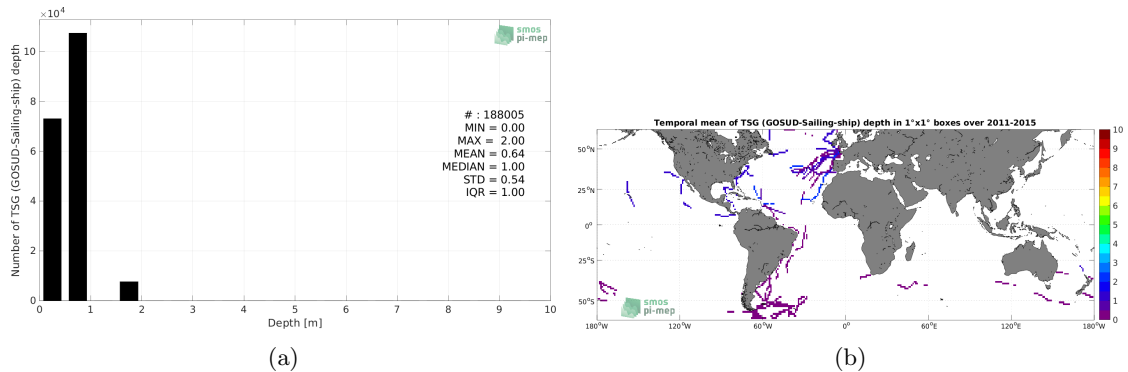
$\times10^4$

smos pi-mep

Number of TSG (GOSUD-Sailing-ship) depth

10
8
6
4
2
0

# : 188005
MIN = 0.00
MAX = 2.00
MEAN = 0.64
MEDIAN = 1.00
STD = 0.54
IQR = 1.00

0 1 2 3 4 5 6 7 8 9 10

Depth [m]

(a)

Temporal mean of TSG (GOSUD-Sailing-ship) depth in 1°x1° boxes over 2011-2015

50°N
25°N
0°
25°S
50°S

smos pi-mep

180°W 120°W 60°W 0° 60°E 120°E 180°W

10
9
8
7
6
5
4
3
2
1
0

(b)